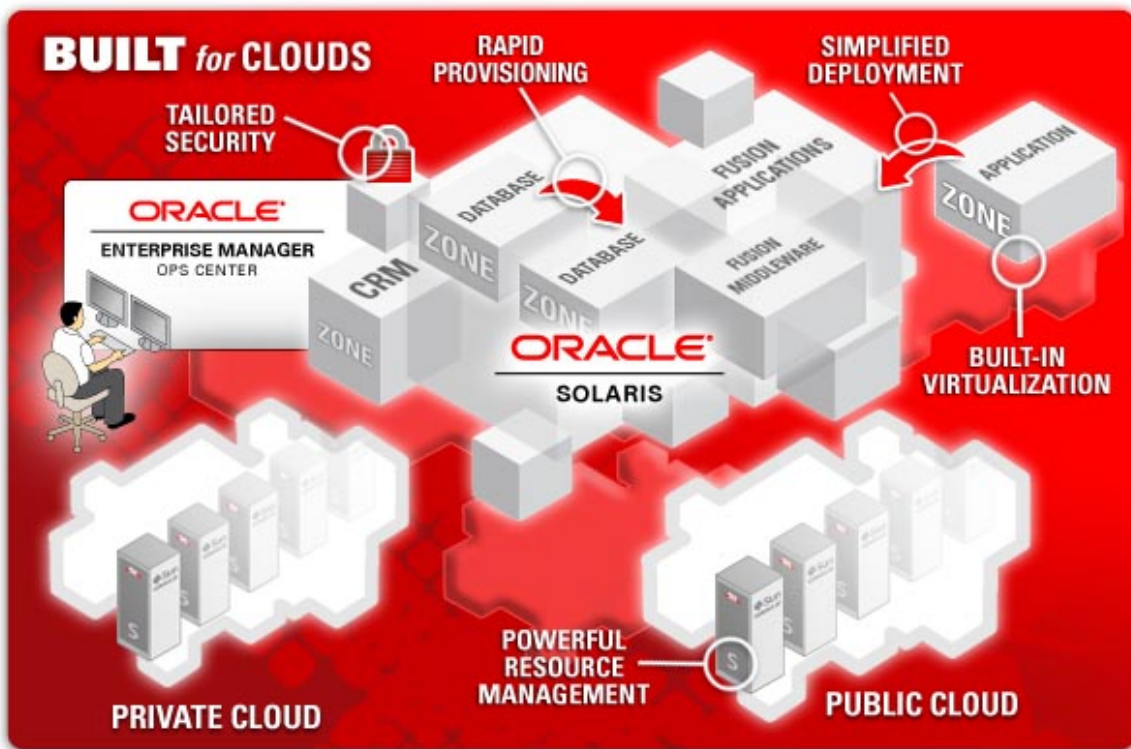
BUILT for CLOUDS

RAPID PROVISIONING

SIMPLIFIED DEPLOYMENT

TAILORED SECURITY

ORACLE
ENTERPRISE MANAGER
OPS CENTER

DATABASE
ZONE

FUSION APPLICATIONS

APPLICATION
ZONE

CRM
ZONE

DATABASE
ZONE

FUSION MIDDLEWARE

ORACLE
SOLARIS

BUILT-IN VIRTUALIZATION

POWERFUL RESOURCE MANAGEMENT

PRIVATE CLOUD

PUBLIC CLOUD